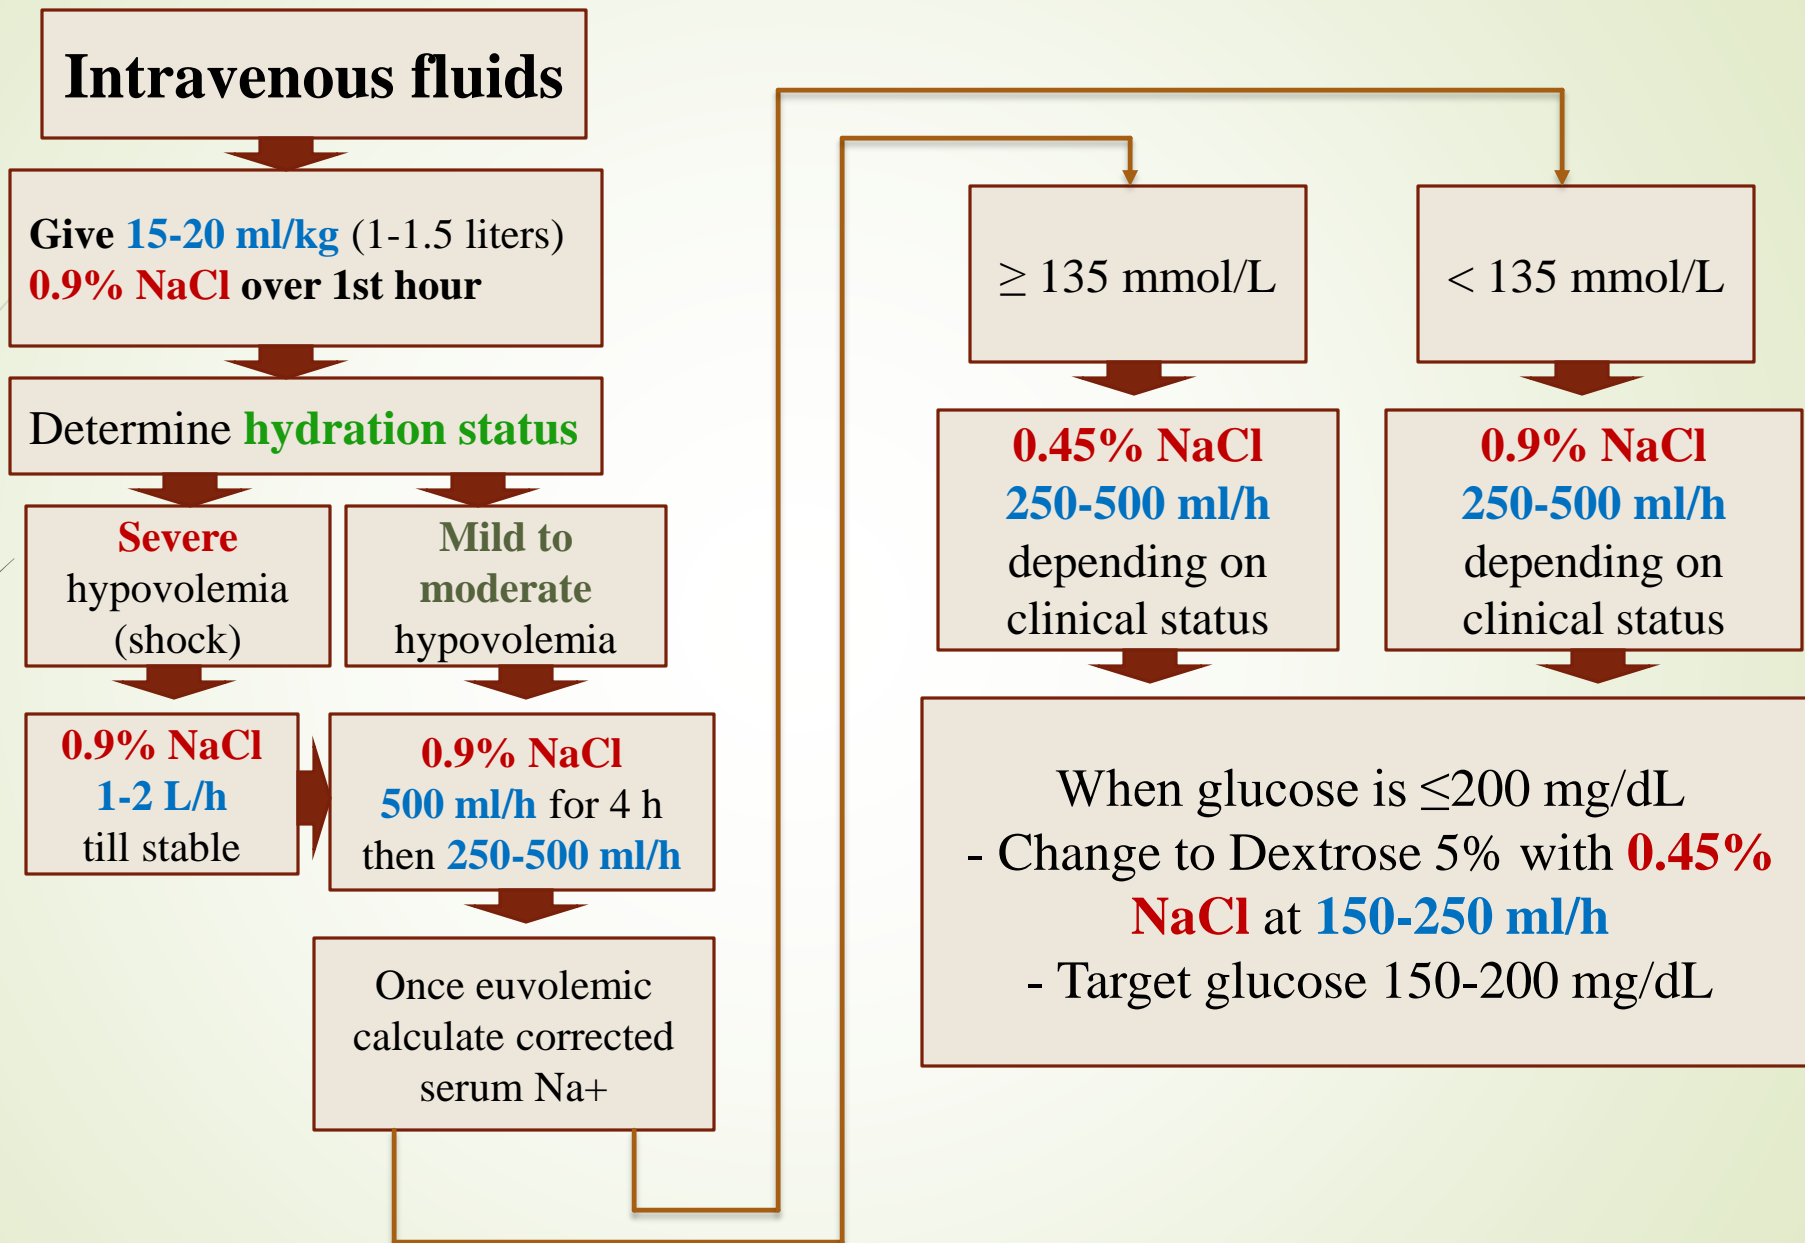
Intravenous fluids

Give 15-20 ml/kg (1-1.5 liters) 0.9% NaCl over 1st hour

Determine hydration status

Severe hypovolemia (shock)

Mild to moderate hypovolemia

0.9% NaCl 1-2 L/h till stable

0.9% NaCl 500 ml/h for 4 h then 250-500 ml/h

Once euvolemic calculate corrected serum Na+

$\geq$ 135 mmol/L

< 135 mmol/L

0.45% NaCl 250-500 ml/h depending on clinical status

0.9% NaCl 250-500 ml/h depending on clinical status

When glucose is $\leq$200 mg/dL
- Change to Dextrose 5% with 0.45% NaCl at 150-250 ml/h
- Target glucose 150-200 mg/dL